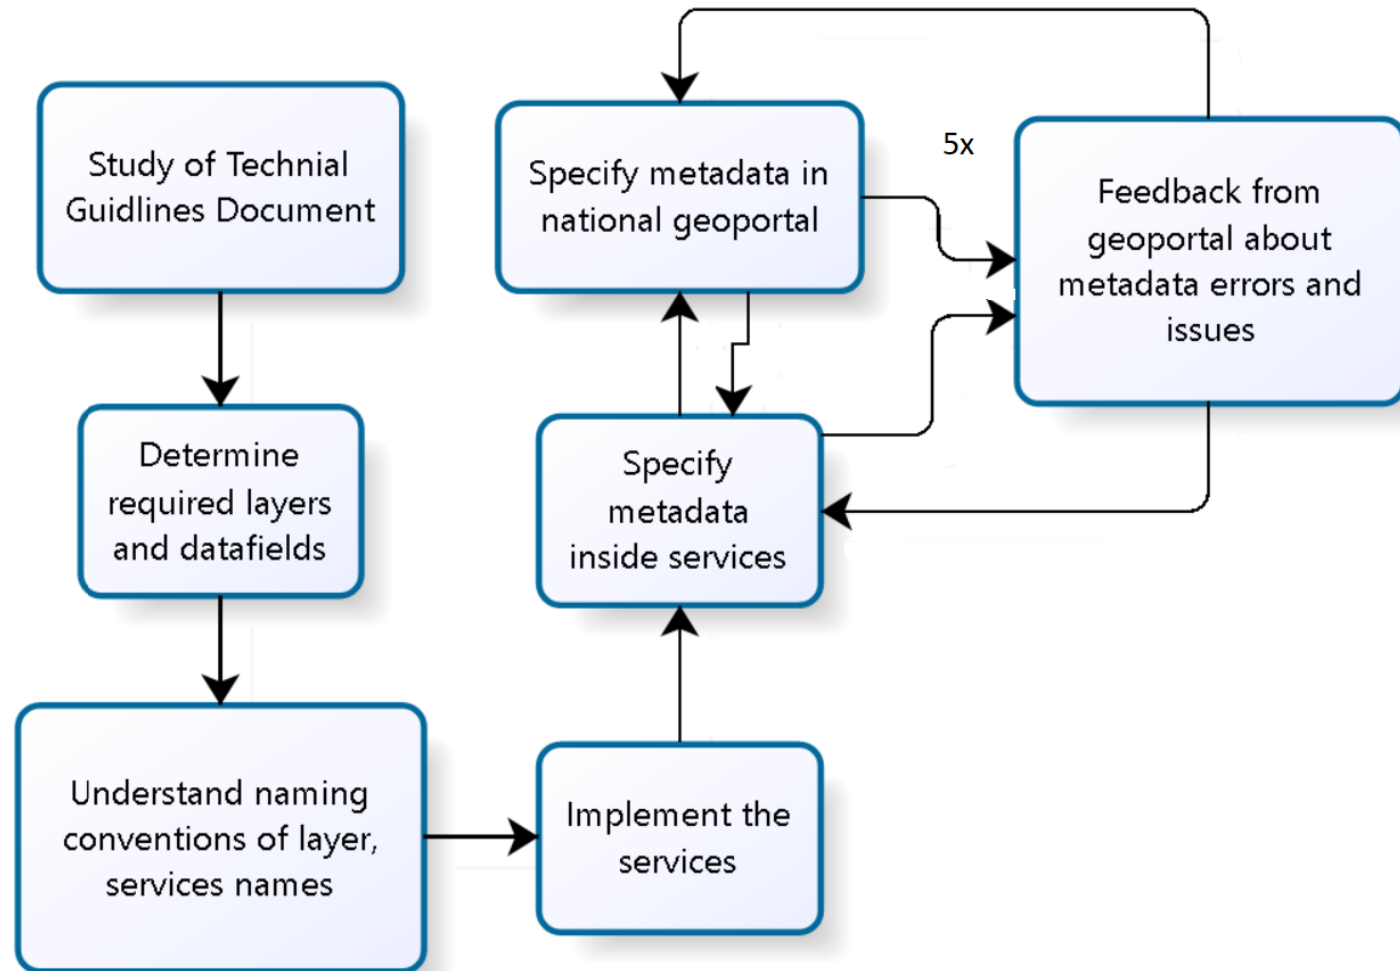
Study of Technial Guidlines Document

Determine required layers and datafields

Understand naming conventions of layer, services names

Implement the services

Specify metadata inside services

Specify metadata in national geoportal

5x

Feedback from geoportal about metadata errors and issues